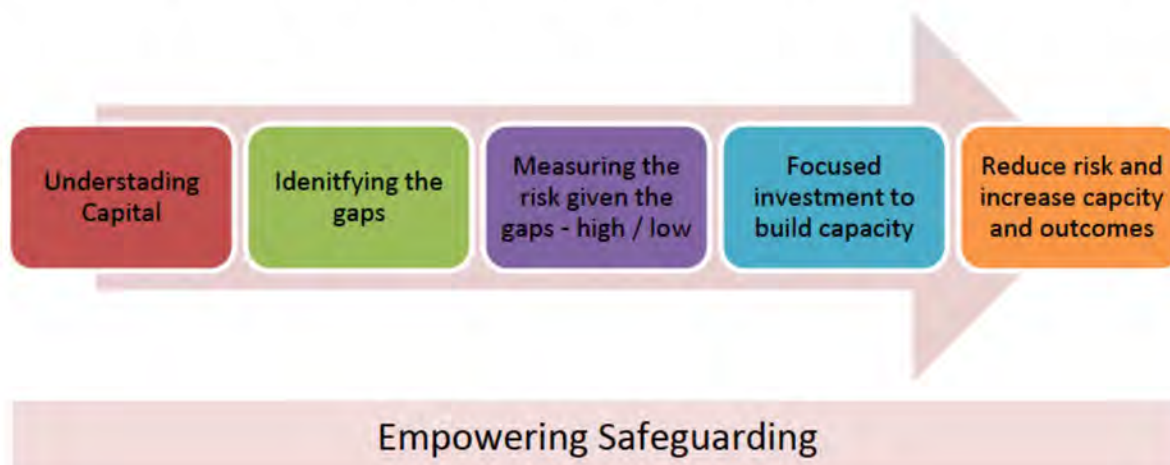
Understading Capital

Idenitfying the gaps

Measuring the risk given the gaps - high / low

Focused investment to build capacity

Reduce risk and increase capcity and outcomes

Empowering Safeguarding